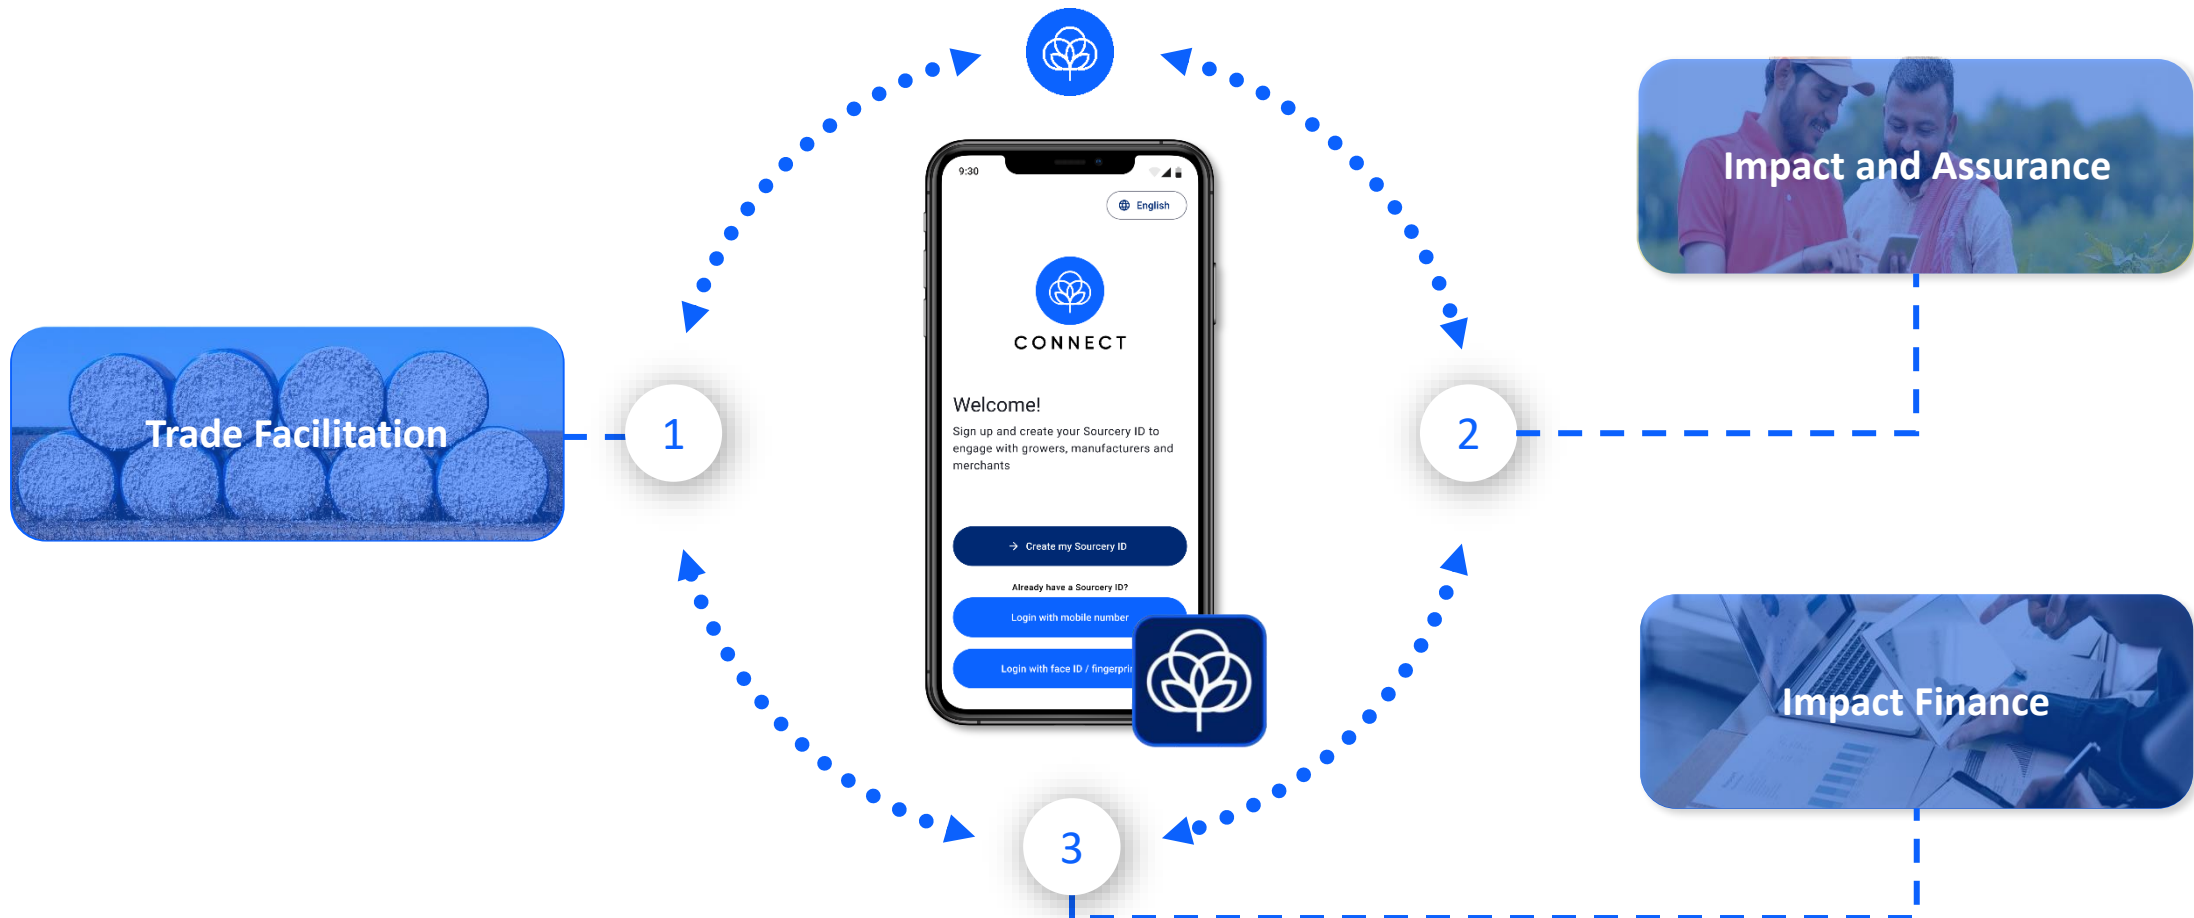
Impact and Assurance

Trade Facilitation

1

2

9:30

English

CONNECT

Welcome!

Sign up and create your Sourcery ID to engage with growers, manufacturers and merchants

Create my Sourcery ID

Already have a Sourcery ID?

Login with mobile number

Login with face ID / fingerpri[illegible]

Impact Finance

3